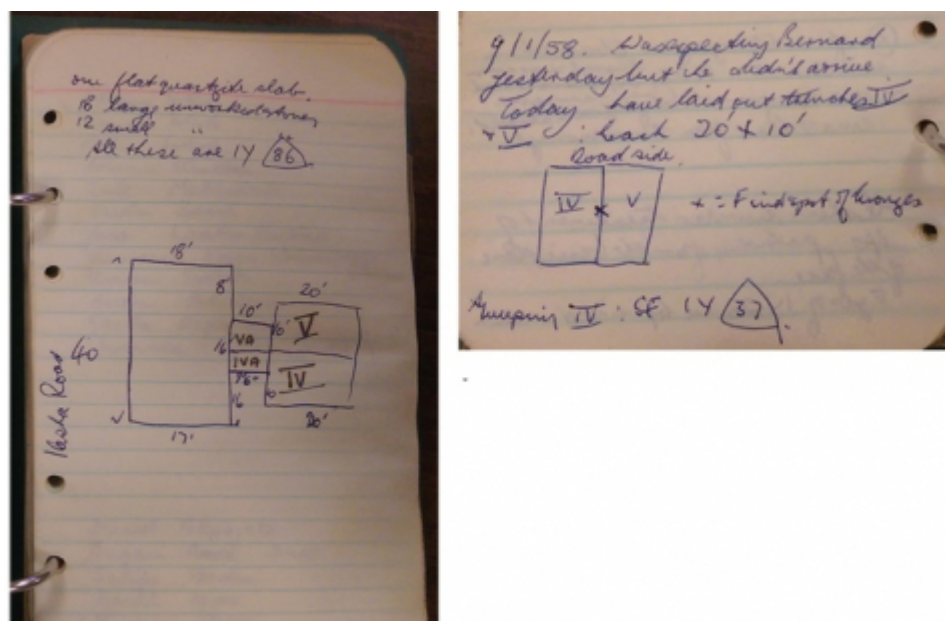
on flat quartzite slab.
18 large unworked stones
12 small "
All these are 1Y (86)

18'
8
10'
20'
VA
16
6'
V
IVA
16
IV
16
17'
20'
40
Vache Road

9/1/58. Was expecting Bernard yesterday but he didn't arrive. Today have laid out trenches IV + V : each 20 x 10'

Road side
IV
V
x = Findspot of bronzes

Grouping IV : SF 1Y (37)